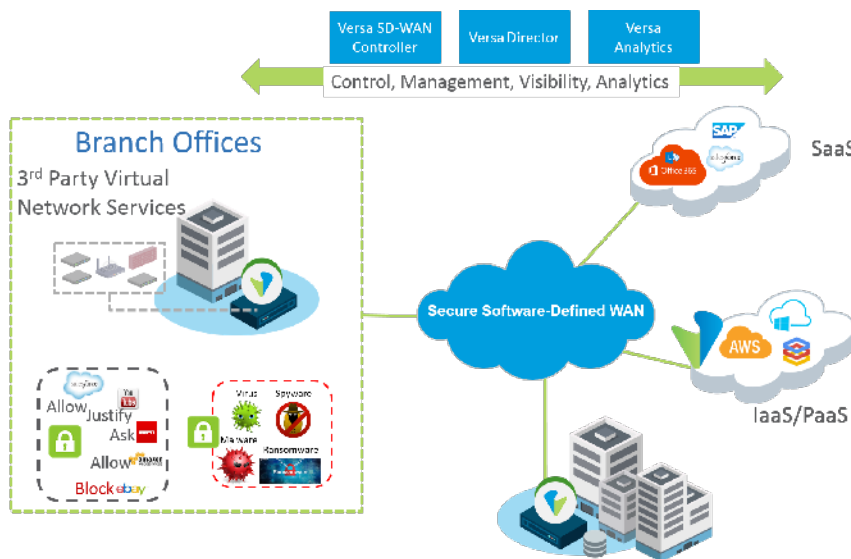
Versa SD-WAN Controller

Versa Director

Versa Analytics

Control, Management, Visibility, Analytics

Branch Offices

3$^{rd}$ Party Virtual Network Services

SAP

salesforce

Office 365

SaaS

Secure Software-Defined WAN

AWS

IaaS/PaaS

salesforce

You Tube

Allow

Justify

Ask

Allow amazon

Block ebay

Virus

Spyware

Malware

Ransomware